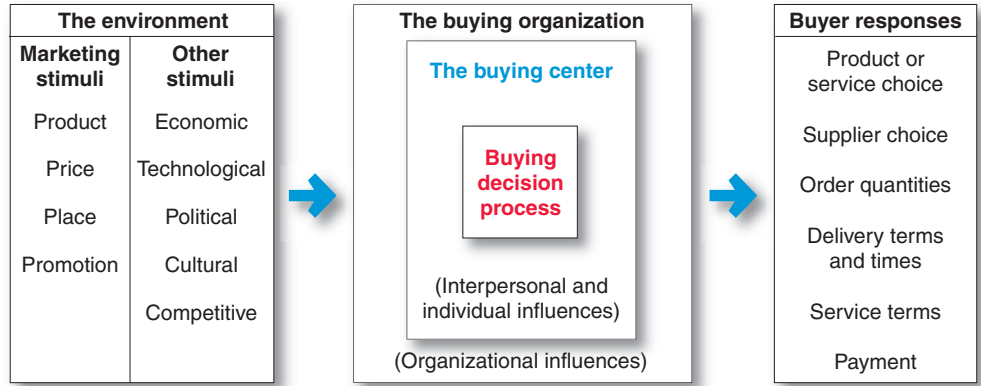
The environment

Marketing stimuli

Product

Price

Place

Promotion

Other stimuli

Economic

Technological

Political

Cultural

Competitive

The buying organization

The buying center

Buying decision process

(Interpersonal and individual influences)

(Organizational influences)

Buyer responses

Product or service choice

Supplier choice

Order quantities

Delivery terms and times

Service terms

Payment